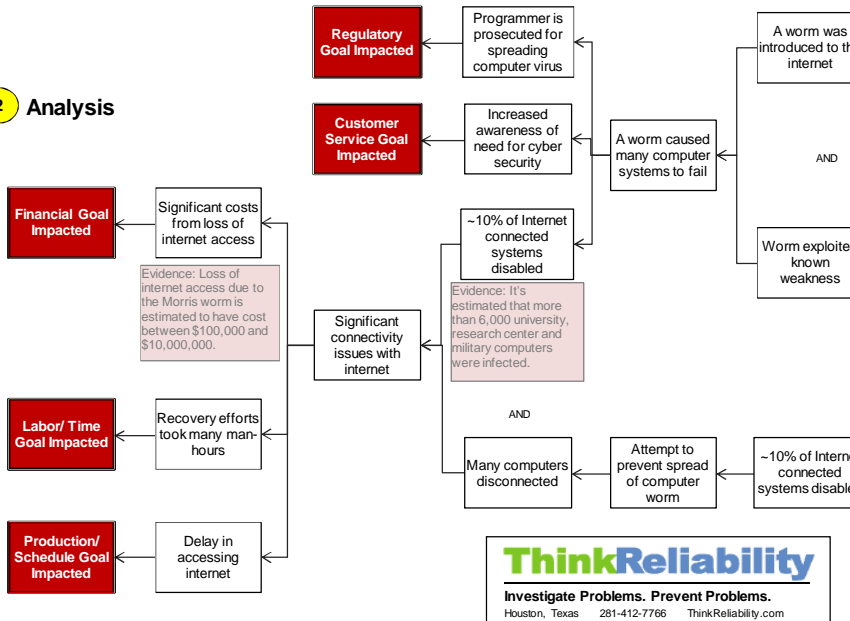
2 Analysis

Regulatory Goal Impacted

Programmer is prosecuted for spreading computer virus

Customer Service Goal Impacted

Increased awareness of need for cyber security

A worm caused many computer systems to fail

A worm was introduced to th internet

AND

Worm exploite known weakness

Financial Goal Impacted

Significant costs from loss of internet access

Evidence: Loss of internet access due to the Morris worm is estimated to have cost between $100,000 and $10,000,000.

~10% of Internet connected systems disabled

Evidence: It's estimated that more than 6,000 university, research center and military computers were infected.

Significant connectivity issues with internet

AND

Labor/ Time Goal Impacted

Recovery efforts took many man-hours

Many computers disconnected

Attempt to prevent spread of computer worm

~10% of Interne connected systems disable

Production/ Schedule Goal Impacted

Delay in accessing internet

ThinkReliability
Investigate Problems. Prevent Problems.
Houston, Texas 281-412-7766 ThinkReliability.com